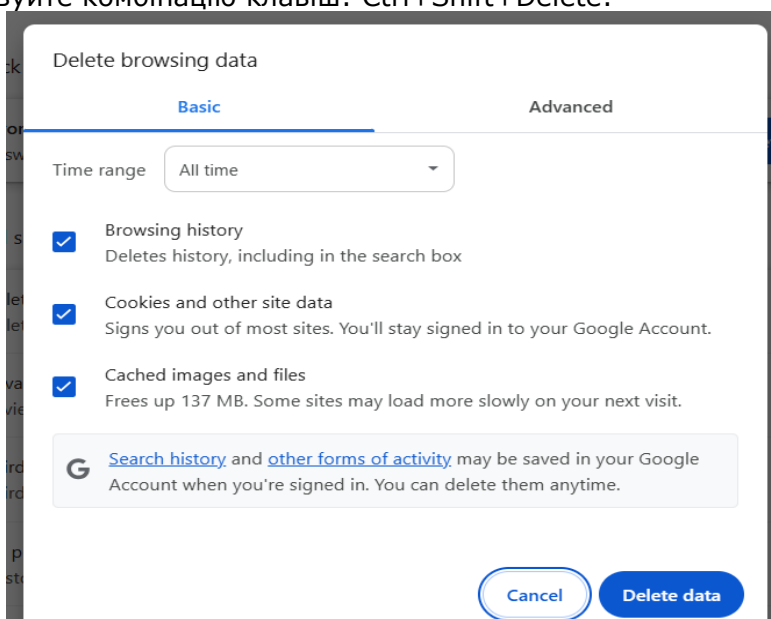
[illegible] комбінацію клавіш: Ctrl+Shift+Delete.

Delete browsing data

Basic

Advanced

Time range

All time

Browsing history
Deletes history, including in the search box

Cookies and other site data
Signs you out of most sites. You'll stay signed in to your Google Account.

Cached images and files
Frees up 137 MB. Some sites may load more slowly on your next visit.

G

Search history and other forms of activity may be saved in your Google Account when you're signed in. You can delete them anytime.

Cancel

Delete data